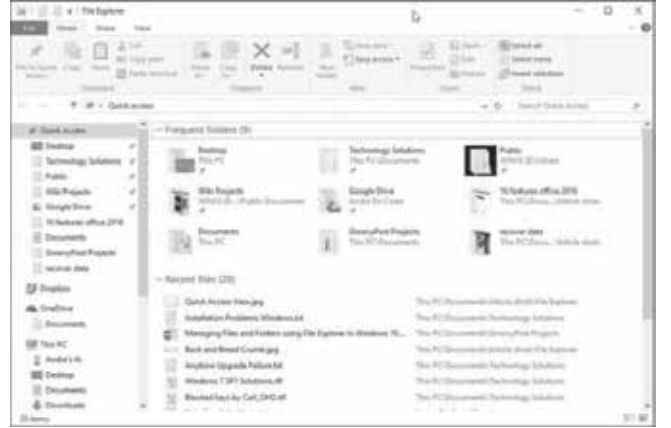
File Explorer

File Home Share View

Quick access

Frequent folders (9)

Desktop
This PC

Technology Solutions
This PC\Documents

Public
WINXE (E:)\Users

Wiki Projects
WINXE (E:)\Public Documents

Google Drive
Andie (C:)\Users

10 features office 2016
This PC\Docu... \delete stats

Documents
This PC

GreenyPost Projects
This PC\Documents

recover data
This PC\Docu... \delete stats

Recent files (20)

Quick Access View.jpg
Installation Problems Windows.txt
Managing Files and Folders using File Explorer in Windows 10...
Back and Bread Crumb.jpg
Anytime Upgrade Failure.txt
Windows 7 SP1 Solutions.rtf
Blocked keys by Ctrl_DND.rtf

Quick access
Desktop
Technology Solutions
Public
Wiki Projects
Google Drive
10 features office 2016
Documents
GreenyPost Projects
recover data
Dropbox
OneDrive
Documents
This PC
Andie's (C:)
Desktop
Documents
Downloads

20 items

Search Quick access